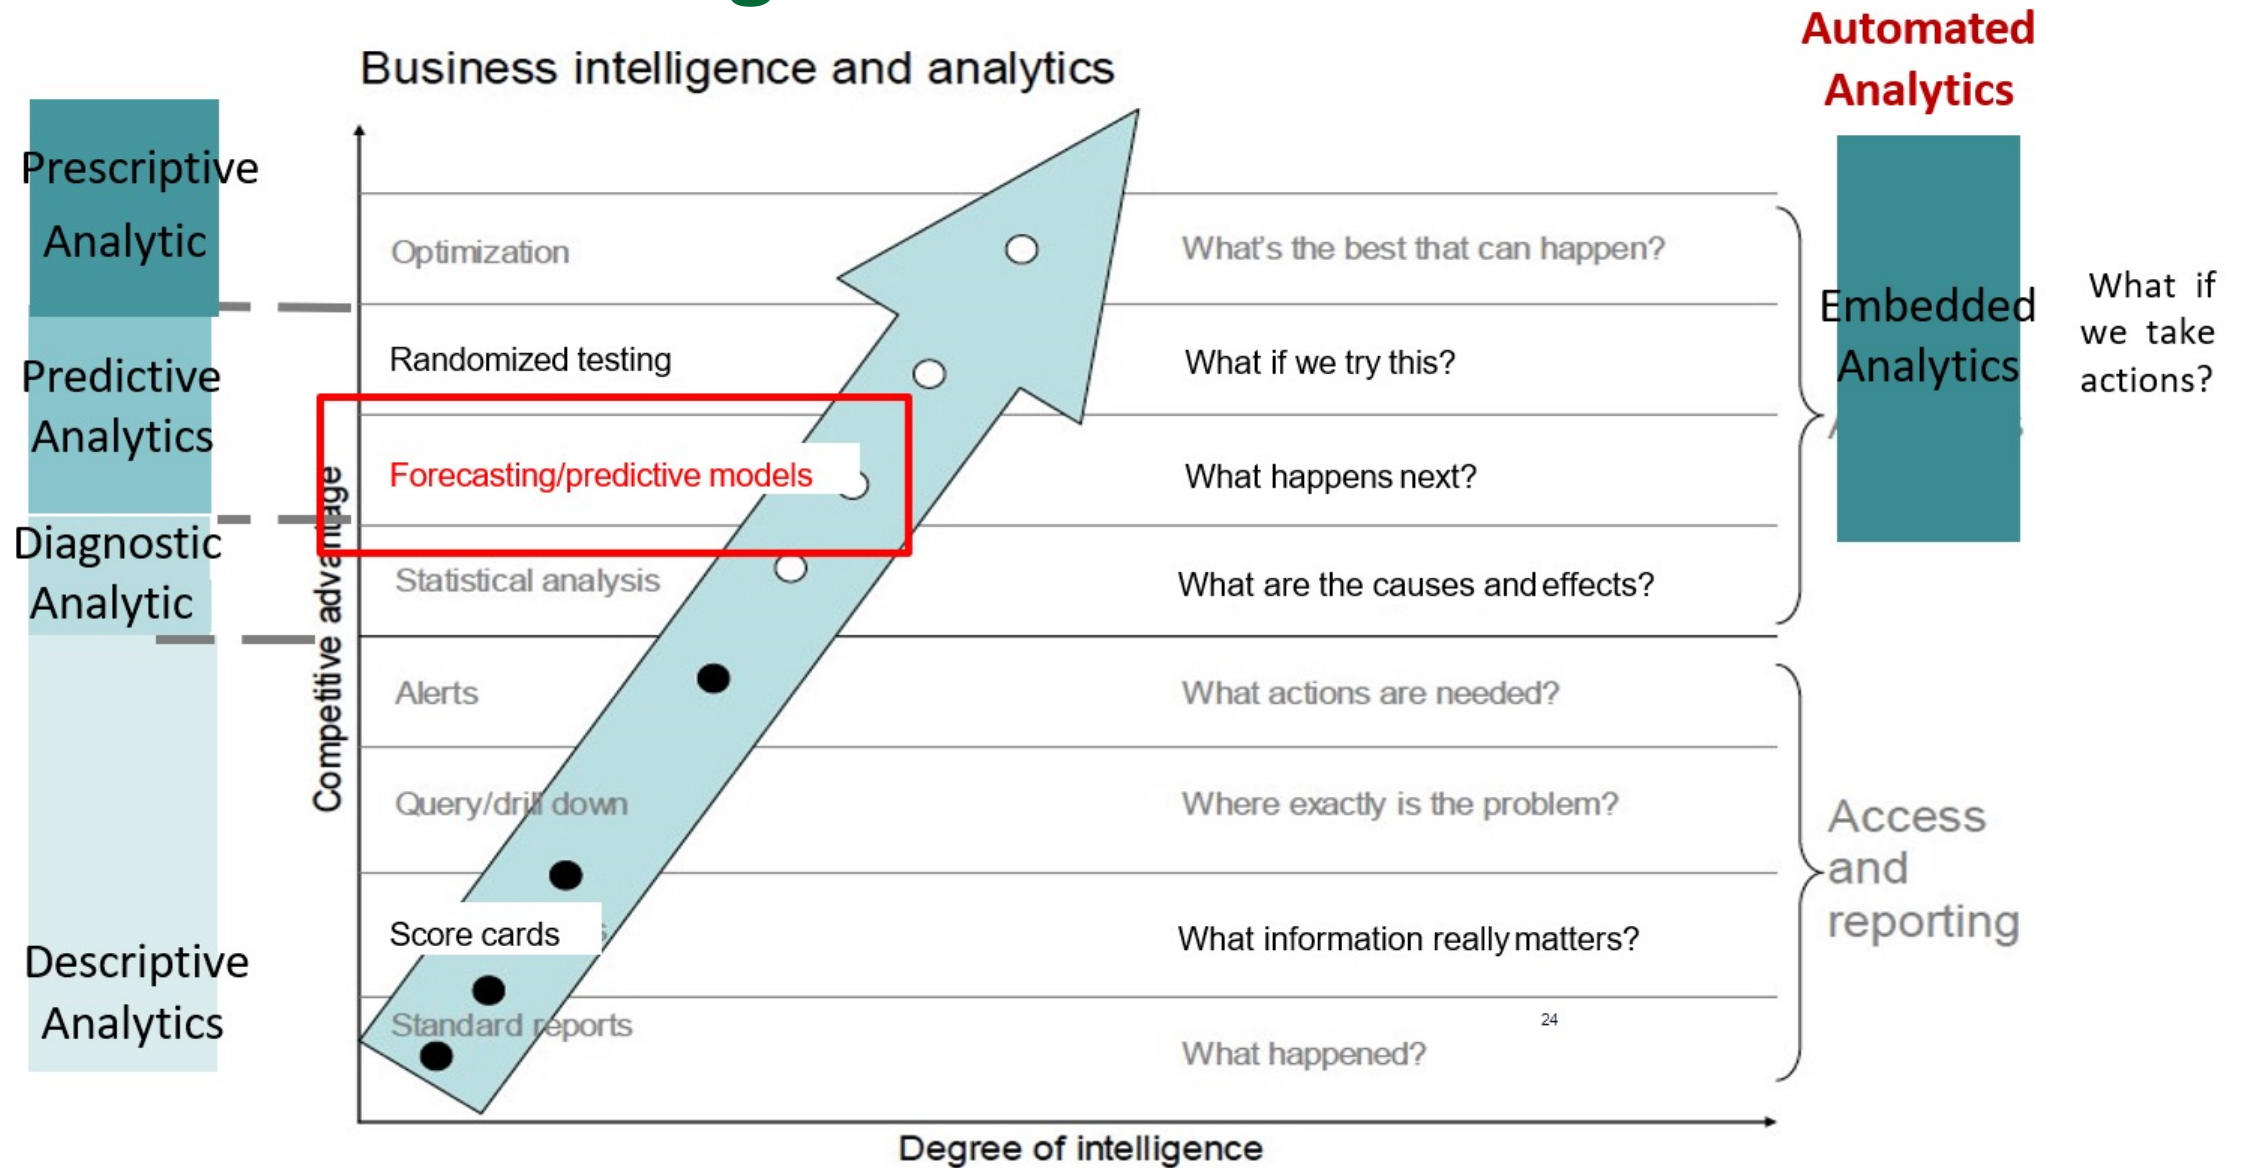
Business intelligence and analytics

Automated Analytics

Prescriptive Analytic

Predictive Analytics

Diagnostic Analytic

Descriptive Analytics

Competitive advantage

Optimization

What's the best that can happen?

Randomized testing

What if we try this?

Forecasting/predictive models

What happens next?

Statistical analysis

What are the causes and effects?

Alerts

What actions are needed?

Query/drill down

Where exactly is the problem?

Score cards

What information really matters?

Standard reports

What happened?

24

Embedded Analytics

What if we take actions?

Access and reporting

Degree of intelligence